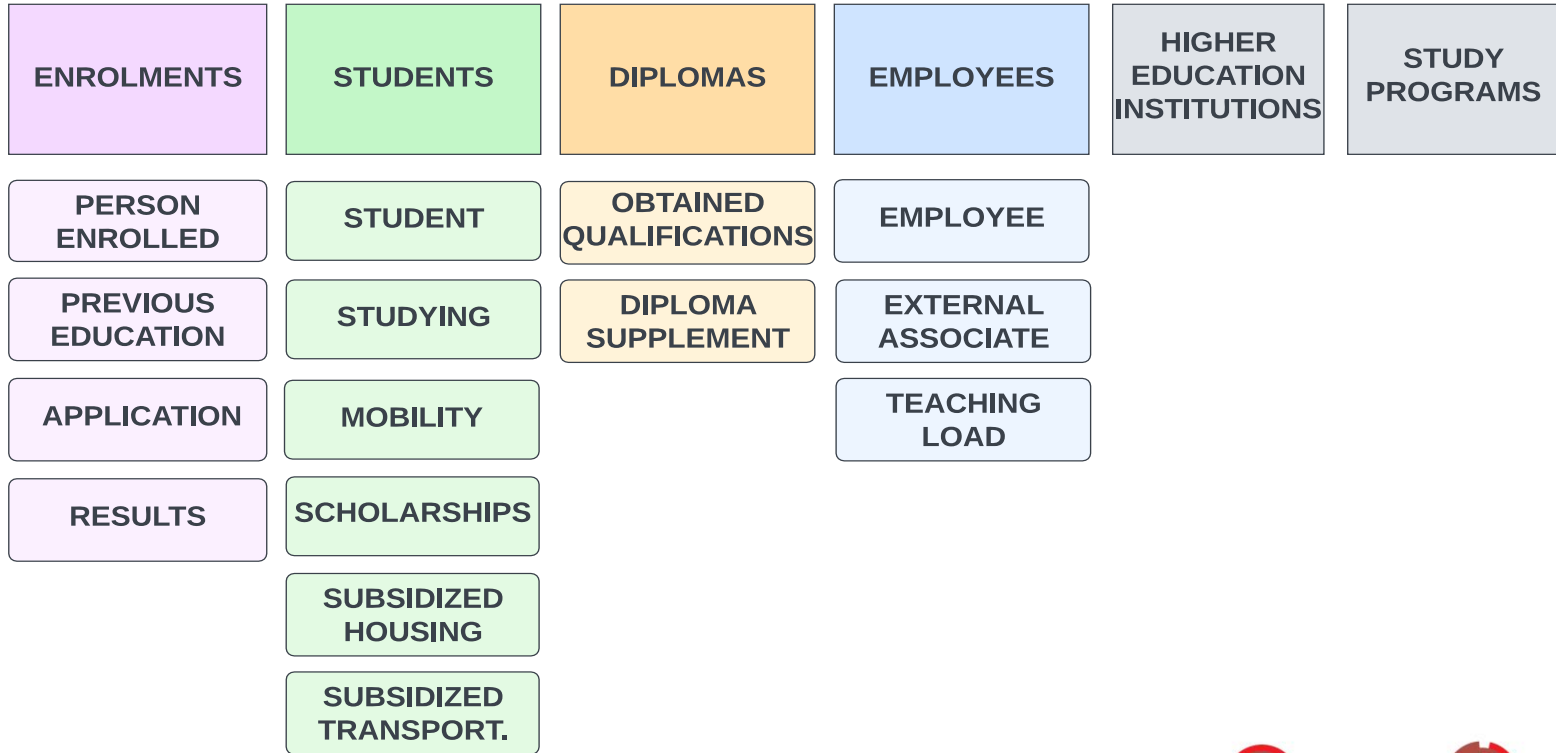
ENROLMENTS

PERSON ENROLLED

PREVIOUS EDUCATION

APPLICATION

RESULTS

STUDENTS

STUDENT

STUDYING

MOBILITY

SCHOLARSHIPS

SUBSIDIZED HOUSING

SUBSIDIZED TRANSPORT.

DIPLOMAS

OBTAINED QUALIFICATIONS

DIPLOMA SUPPLEMENT

EMPLOYEES

EMPLOYEE

EXTERNAL ASSOCIATE

TEACHING LOAD

HIGHER EDUCATION INSTITUTIONS

STUDY PROGRAMS